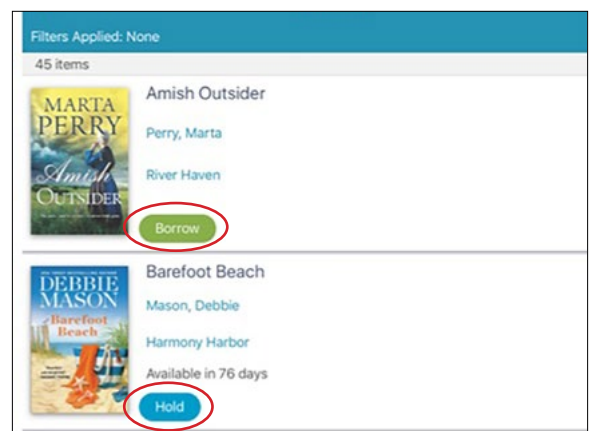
Filters Applied: None

45 items

MARTA PERRY

Amish Outsider

Amish Outsider

Perry, Marta

River Haven

Borrow

DEBBIE MASON

Barefoot Beach

Barefoot Beach

Mason, Debbie

Harmony Harbor

Available in 76 days

Hold